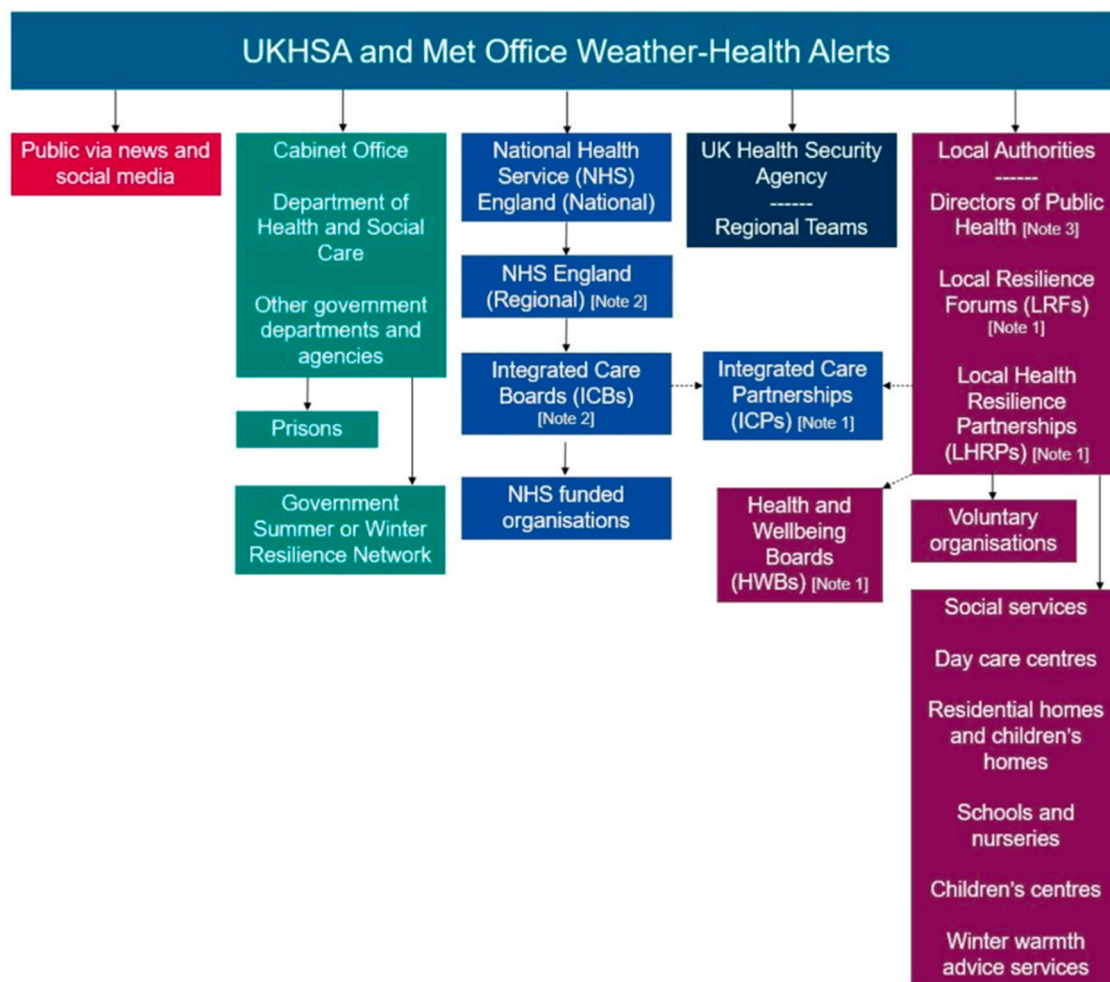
UKHSA and Met Office Weather-Health Alerts

Public via news and social media

Cabinet Office

Department of Health and Social Care

Other government departments and agencies

Prisons

Government Summer or Winter Resilience Network

National Health Service (NHS) England (National)

NHS England (Regional) [Note 2]

Integrated Care Boards (ICBs) [Note 2]

NHS funded organisations

UK Health Security Agency
------
Regional Teams

Integrated Care Partnerships (ICPs) [Note 1]

Health and Wellbeing Boards (HWBs) [Note 1]

Local Authorities
------
Directors of Public Health [Note 3]

Local Resilience Forums (LRFs) [Note 1]

Local Health Resilience Partnerships (LHRPs) [Note 1]

Voluntary organisations

Social services

Day care centres

Residential homes and children's homes

Schools and nurseries

Children's centres

Winter warmth advice services